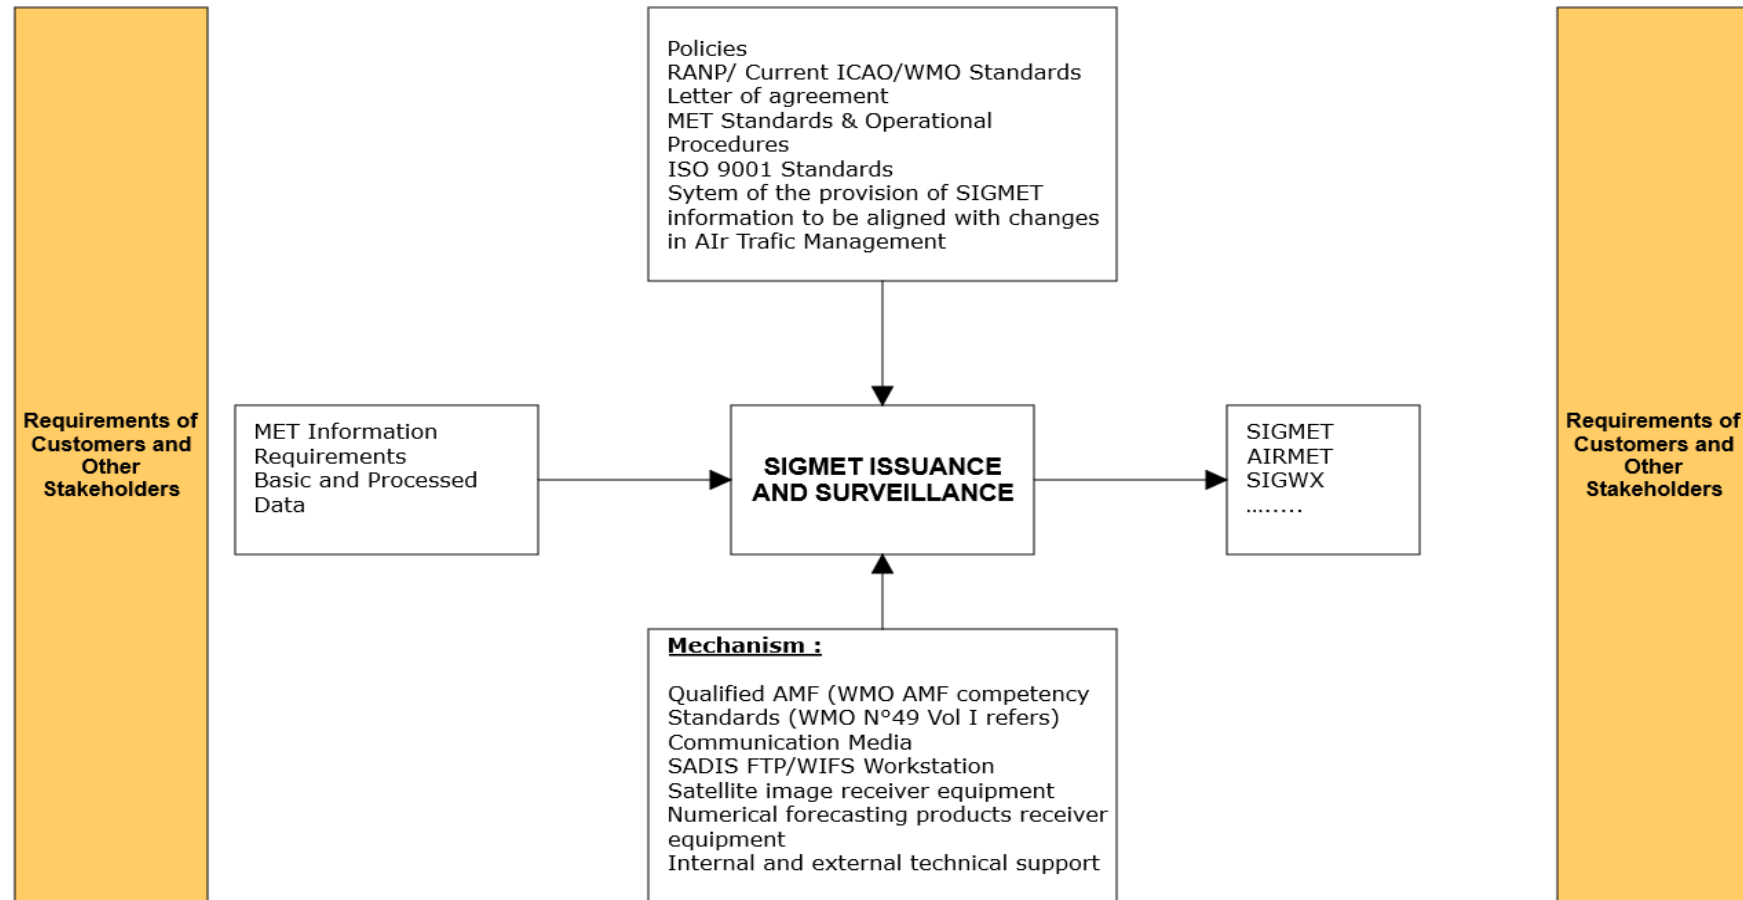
Policies
RANP/ Current ICAO/WMO Standards
Letter of agreement
MET Standards & Operational Procedures
ISO 9001 Standards
Sytem of the provision of SIGMET information to be aligned with changes in AIr Trafic Management

Requirements of Customers and Other Stakeholders

MET Information Requirements
Basic and Processed Data

SIGMET ISSUANCE AND SURVEILLANCE

SIGMET
AIRMET
SIGWX
……..

Requirements of Customers and Other Stakeholders

Mechanism :

Qualified AMF (WMO AMF competency Standards (WMO N°49 Vol I refers)
Communication Media
SADIS FTP/WIFS Workstation
Satellite image receiver equipment
Numerical forecasting products receiver equipment
Internal and external technical support